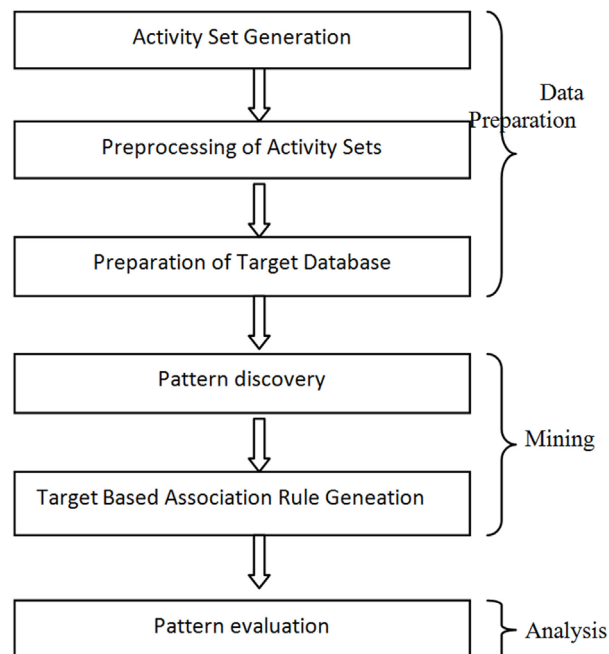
Activity Set Generation

Preprocessing of Activity Sets

Preparation of Target Database

Data Preparation

Pattern discovery

Target Based Association Rule Geneation

Mining

Pattern evaluation

Analysis